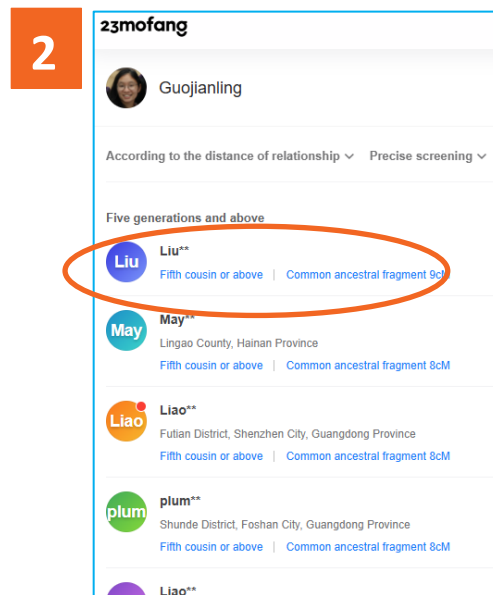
2

23mofang

Guojianling

According to the distance of relationship ⌄ Precise screening ⌄

Five generations and above

Liu

Liu**

Fifth cousin or above | Common ancestral fragment 9cM

May

May**

Lingao County, Hainan Province

Fifth cousin or above | Common ancestral fragment 8cM

Liao

Liao**

Futian District, Shenzhen City, Guangdong Province

Fifth cousin or above | Common ancestral fragment 8cM

plum

plum**

Shunde District, Foshan City, Guangdong Province

Fifth cousin or above | Common ancestral fragment 8cM

Liao**